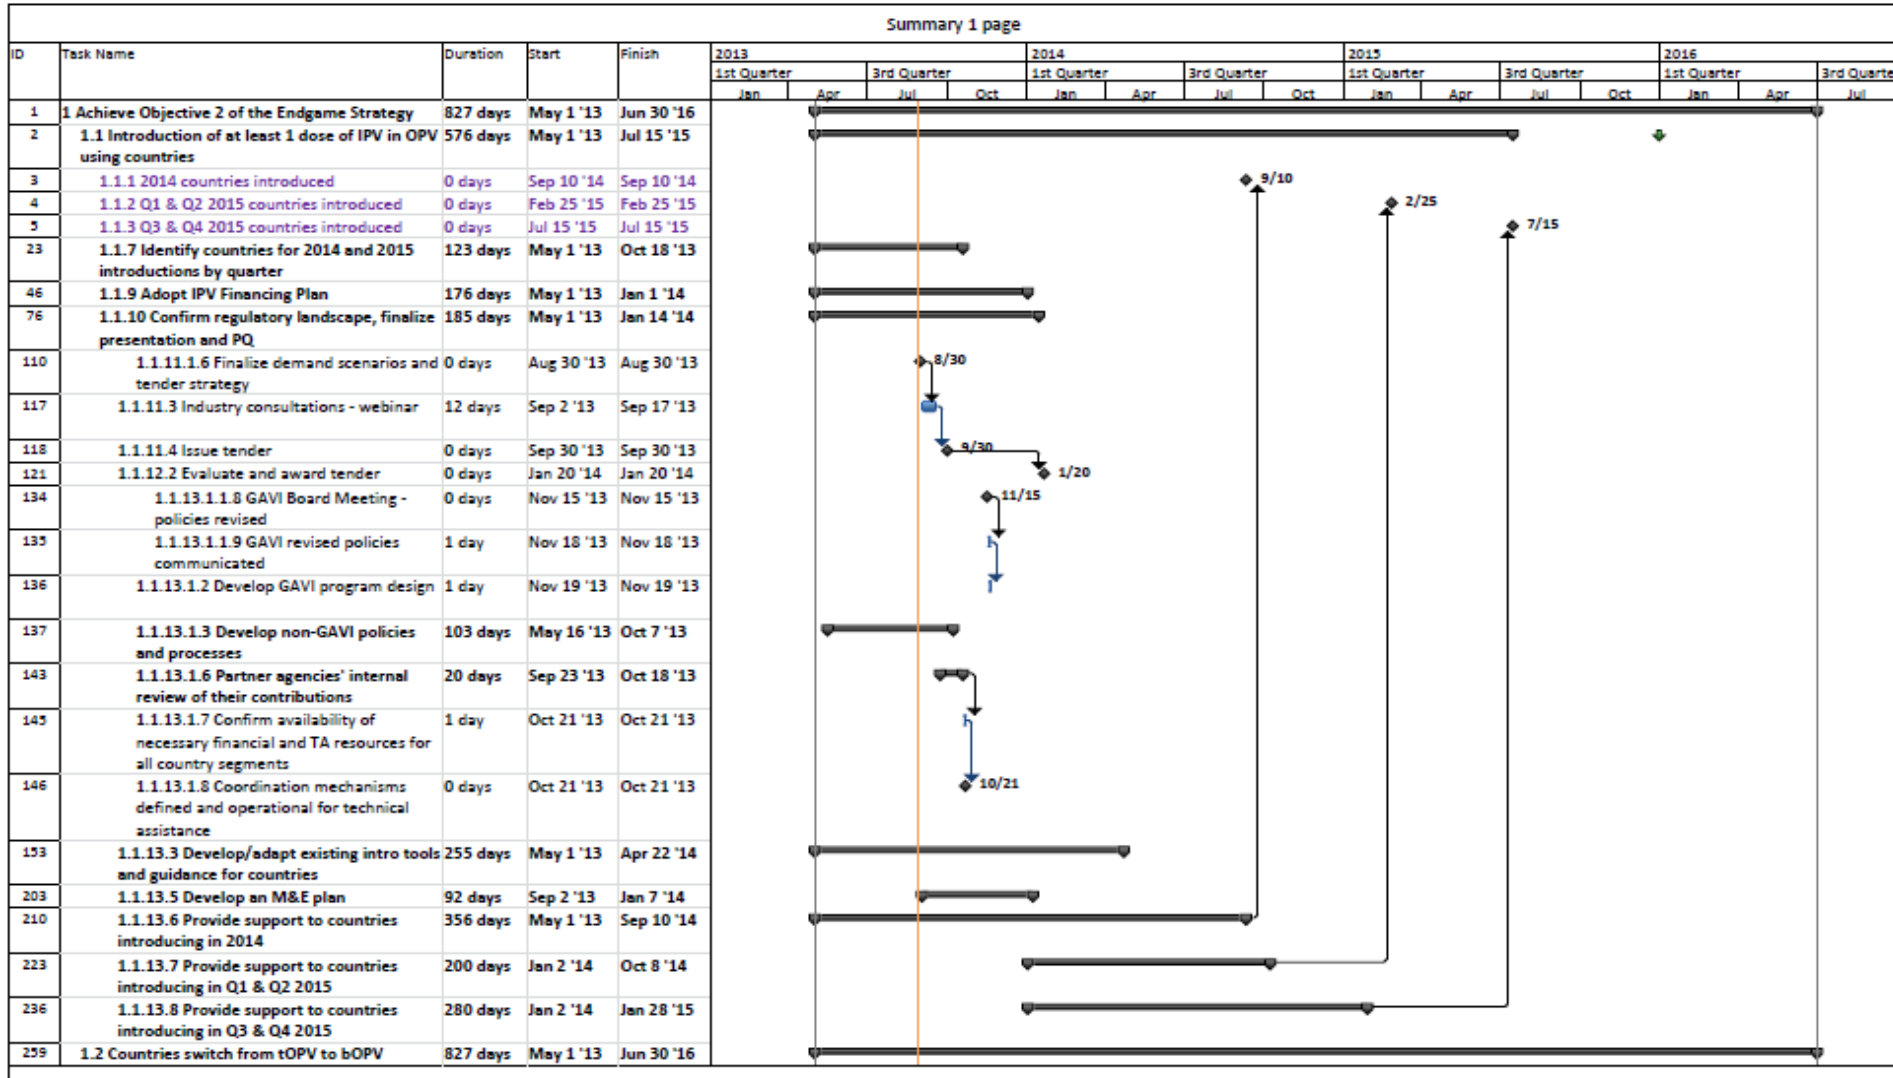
Summary 1 page

| ID | Task Name | Duration | Start | Finish |
|---|---|---|---|---|
| 1 | 1 Achieve Objective 2 of the Endgame Strategy | 827 days | May 1 '13 | Jun 30 '16 |
| 2 | 1.1 Introduction of at least 1 dose of IPV in OPV using countries | 576 days | May 1 '13 | Jul 15 '15 |
| 3 | 1.1.1 2014 countries introduced | 0 days | Sep 10 '14 | Sep 10 '14 |
| 4 | 1.1.2 Q1 & Q2 2015 countries introduced | 0 days | Feb 25 '15 | Feb 25 '15 |
| 5 | 1.1.3 Q3 & Q4 2015 countries introduced | 0 days | Jul 15 '15 | Jul 15 '15 |
| 23 | 1.1.7 Identify countries for 2014 and 2015 introductions by quarter | 123 days | May 1 '13 | Oct 18 '13 |
| 46 | 1.1.9 Adopt IPV Financing Plan | 176 days | May 1 '13 | Jan 1 '14 |
| 76 | 1.1.10 Confirm regulatory landscape, finalize presentation and PQ | 185 days | May 1 '13 | Jan 14 '14 |
| 110 | 1.1.11.1.6 Finalize demand scenarios and tender strategy | 0 days | Aug 30 '13 | Aug 30 '13 |
| 117 | 1.1.11.3 Industry consultations - webinar | 12 days | Sep 2 '13 | Sep 17 '13 |
| 118 | 1.1.11.4 Issue tender | 0 days | Sep 30 '13 | Sep 30 '13 |
| 121 | 1.1.12.2 Evaluate and award tender | 0 days | Jan 20 '14 | Jan 20 '14 |
| 134 | 1.1.13.1.1.8 GAVI Board Meeting - policies revised | 0 days | Nov 15 '13 | Nov 15 '13 |
| 135 | 1.1.13.1.1.9 GAVI revised policies communicated | 1 day | Nov 18 '13 | Nov 18 '13 |
| 136 | 1.1.13.1.2 Develop GAVI program design | 1 day | Nov 19 '13 | Nov 19 '13 |
| 137 | 1.1.13.1.3 Develop non-GAVI policies and processes | 103 days | May 16 '13 | Oct 7 '13 |
| 143 | 1.1.13.1.6 Partner agencies' internal review of their contributions | 20 days | Sep 23 '13 | Oct 18 '13 |
| 145 | 1.1.13.1.7 Confirm availability of necessary financial and TA resources for all country segments | 1 day | Oct 21 '13 | Oct 21 '13 |
| 146 | 1.1.13.1.8 Coordination mechanisms defined and operational for technical assistance | 0 days | Oct 21 '13 | Oct 21 '13 |
| 153 | 1.1.13.3 Develop/adapt existing intro tools and guidance for countries | 255 days | May 1 '13 | Apr 22 '14 |
| 203 | 1.1.13.5 Develop an M&E plan | 92 days | Sep 2 '13 | Jan 7 '14 |
| 210 | 1.1.13.6 Provide support to countries introducing in 2014 | 356 days | May 1 '13 | Sep 10 '14 |
| 223 | 1.1.13.7 Provide support to countries introducing in Q1 & Q2 2015 | 200 days | Jan 2 '14 | Oct 8 '14 |
| 236 | 1.1.13.8 Provide support to countries introducing in Q3 & Q4 2015 | 280 days | Jan 2 '14 | Jan 28 '15 |
| 259 | 1.2 Countries switch from tOPV to bOPV | 827 days | May 1 '13 | Jun 30 '16 |

2013 2014 2015 2016
1st Quarter 3rd Quarter 1st Quarter 3rd Quarter 1st Quarter 3rd Quarter 1st Quarter 3rd Quarte
Jan Apr Jul Oct Jan Apr Jul Oct Jan Apr Jul Oct Jan Apr Jul

9/10 2/25 7/15 8/30 9/30 1/20 11/15 10/21